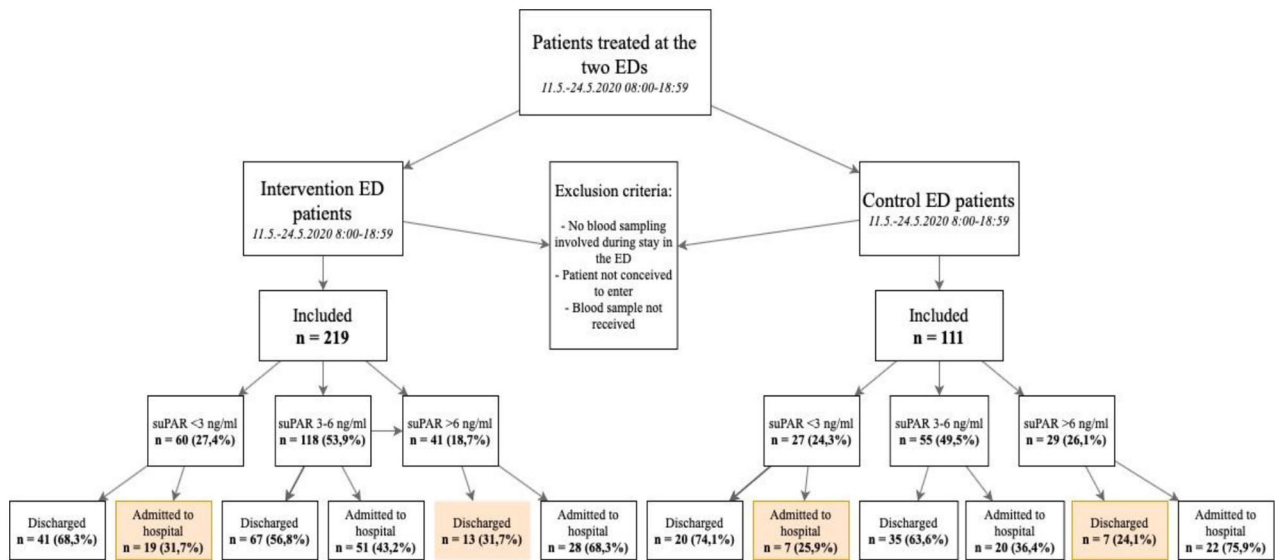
Patients treated at the two EDs
11.5.-24.5.2020 08:00-18:59

Intervention ED patients
11.5.-24.5.2020 8:00-18:59

Exclusion criteria:

- No blood sampling involved during stay in the ED
- Patient not conceived to enter
- Blood sample not received

Control ED patients
11.5.-24.5.2020 8:00-18:59

Included
n = 219

Included
n = 111

suPAR <3 ng/ml
n = 60 (27,4%)

suPAR 3-6 ng/ml
n = 118 (53,9%)

suPAR >6 ng/ml
n = 41 (18,7%)

suPAR <3 ng/ml
n = 27 (24,3%)

suPAR 3-6 ng/ml
n = 55 (49,5%)

suPAR >6 ng/ml
n = 29 (26,1%)

Discharged
n = 41 (68,3%)

Admitted to hospital
n = 19 (31,7%)

Discharged
n = 67 (56,8%)

Admitted to hospital
n = 51 (43,2%)

Discharged
n = 13 (31,7%)

Admitted to hospital
n = 28 (68,3%)

Discharged
n = 20 (74,1%)

Admitted to hospital
n = 7 (25,9%)

Discharged
n = 35 (63,6%)

Admitted to hospital
n = 20 (36,4%)

Discharged
n = 7 (24,1%)

Admitted to hospital
n = 22 (75,9%)